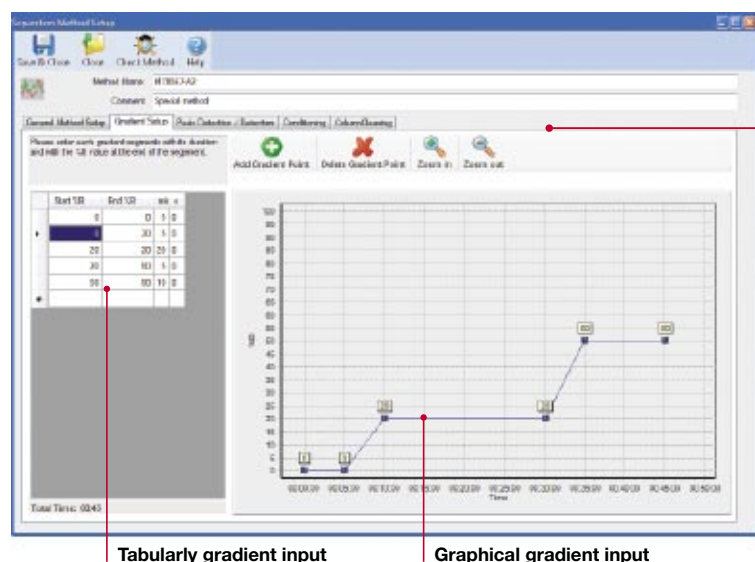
Separation Method Setup

Save & Close Close Check Method Help

Method Name: M78567-A2
Comment: Special method

General Method Setup | Gradient Setup | Peak Detection - Detection | Conditioning | Column/Cleaning

Please enter each gradient segments with its duration and with the %B value at the end of the segment.

Add Gradient Point Delete Gradient Point Zoom in Zoom out

| | Start %B | End %B | min | s |
|---|---|---|---|---|
| | 0 | 0 | 5 | 0 |
| ▸ | 0 | 20 | 5 | 0 |
| | 20 | 20 | 20 | 0 |
| | 20 | 50 | 5 | 0 |
| | 50 | 50 | 10 | 0 |
| * | | | | |

Total Time: 00:45

100
95
90
85
80
75
70
65
60
55
50
45
40
35
30
25
20
15
10
5
0

%B

0 0 20 20 50 50

00:00:00 00:05:00 00:10:00 00:15:00 00:20:00 00:25:00 00:30:00 00:35:00 00:40:00 00:45:00 00:50:00
Time

Tabularly gradient input
Graphical gradient input